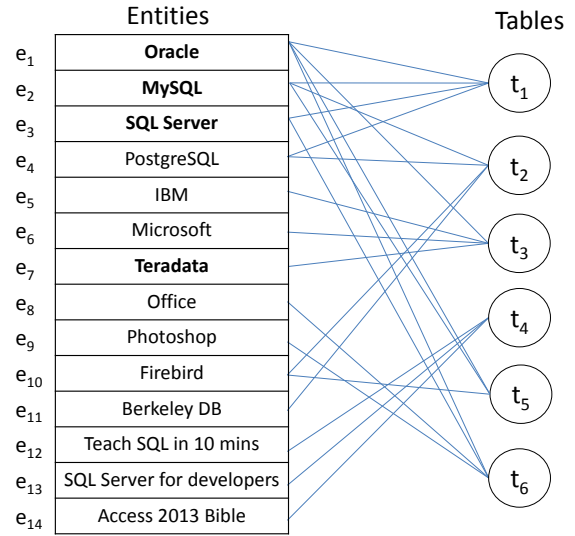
Entities

Tables

$e_1$ Oracle
$e_2$ MySQL
$e_3$ SQL Server
$e_4$ PostgreSQL
$e_5$ IBM
$e_6$ Microsoft
$e_7$ Teradata
$e_8$ Office
$e_9$ Photoshop
$e_{10}$ Firebird
$e_{11}$ Berkeley DB
$e_{12}$ Teach SQL in 10 mins
$e_{13}$ SQL Server for developers
$e_{14}$ Access 2013 Bible

$t_1$
$t_2$
$t_3$
$t_4$
$t_5$
$t_6$